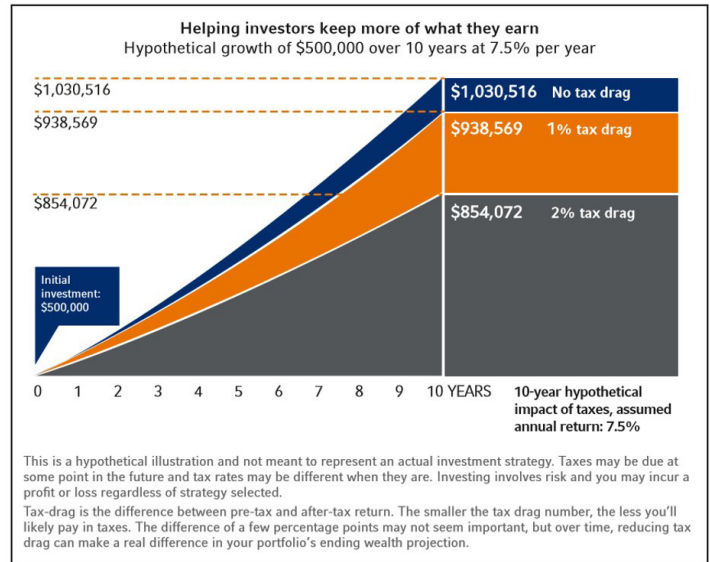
Helping investors keep more of what they earn
Hypothetical growth of \$500,000 over 10 years at 7.5% per year

\$1,030,516
\$938,569
\$854,072

Initial investment: \$500,000

\$1,030,516 No tax drag
\$938,569 1% tax drag
\$854,072 2% tax drag

0 1 2 3 4 5 6 7 8 9 10 YEARS

10-year hypothetical impact of taxes, assumed annual return: 7.5%

This is a hypothetical illustration and not meant to represent an actual investment strategy. Taxes may be due at some point in the future and tax rates may be different when they are. Investing involves risk and you may incur a profit or loss regardless of strategy selected.

Tax-drag is the difference between pre-tax and after-tax return. The smaller the tax drag number, the less you'll likely pay in taxes. The difference of a few percentage points may not seem important, but over time, reducing tax drag can make a real difference in your portfolio's ending wealth projection.